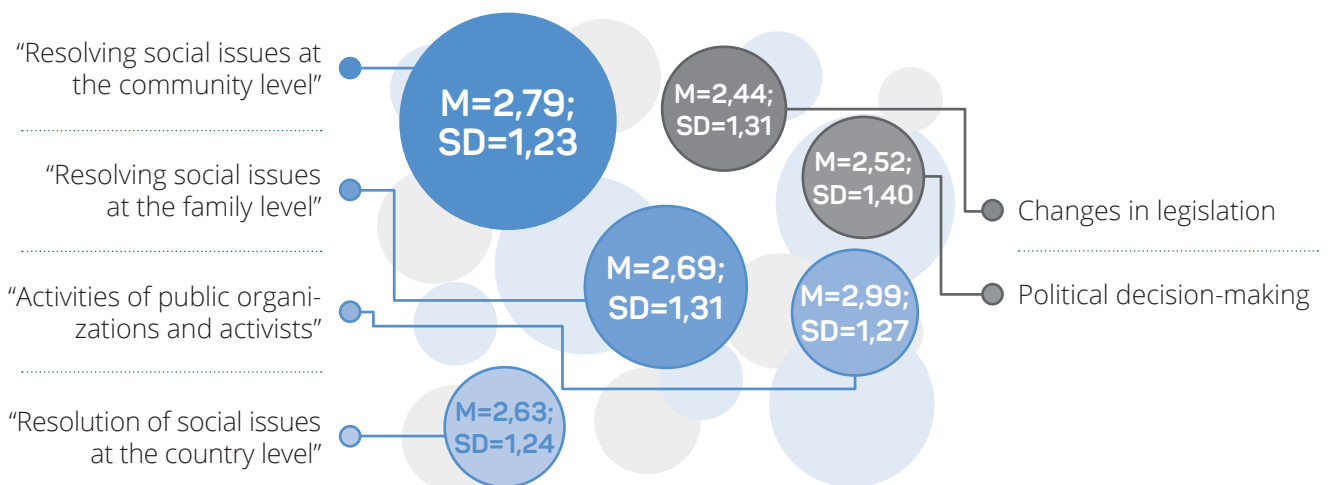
"Resolving social issues at the community level"

"Resolving social issues at the family level"

"Activities of public organizations and activists"

"Resolution of social issues at the country level"

M=2,79; SD=1,23

M=2,44; SD=1,31

M=2,52; SD=1,40

M=2,69; SD=1,31

M=2,99; SD=1,27

M=2,63; SD=1,24

Changes in legislation

Political decision-making